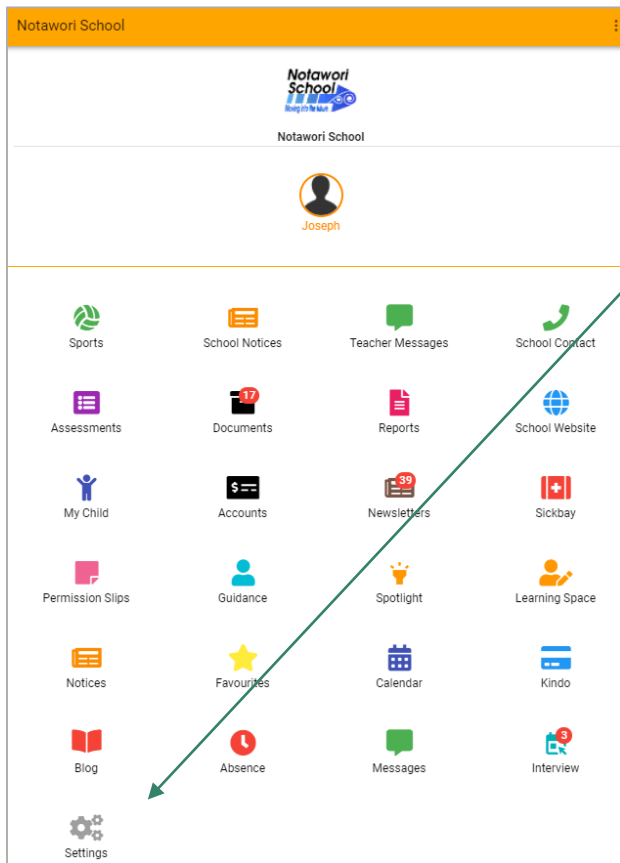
Notawori School

Notawori School
Moving into the future

Notawori School

Joseph

Sports
School Notices
Teacher Messages
School Contact

Assessments
17
Documents
Reports
School Website

My Child
Accounts
39
Newsletters
Sickbay

Permission Slips
Guidance
Spotlight
Learning Space

Notices
Favourites
Calendar
Kindo

Blog
Absence
Messages
3
Interview

Settings